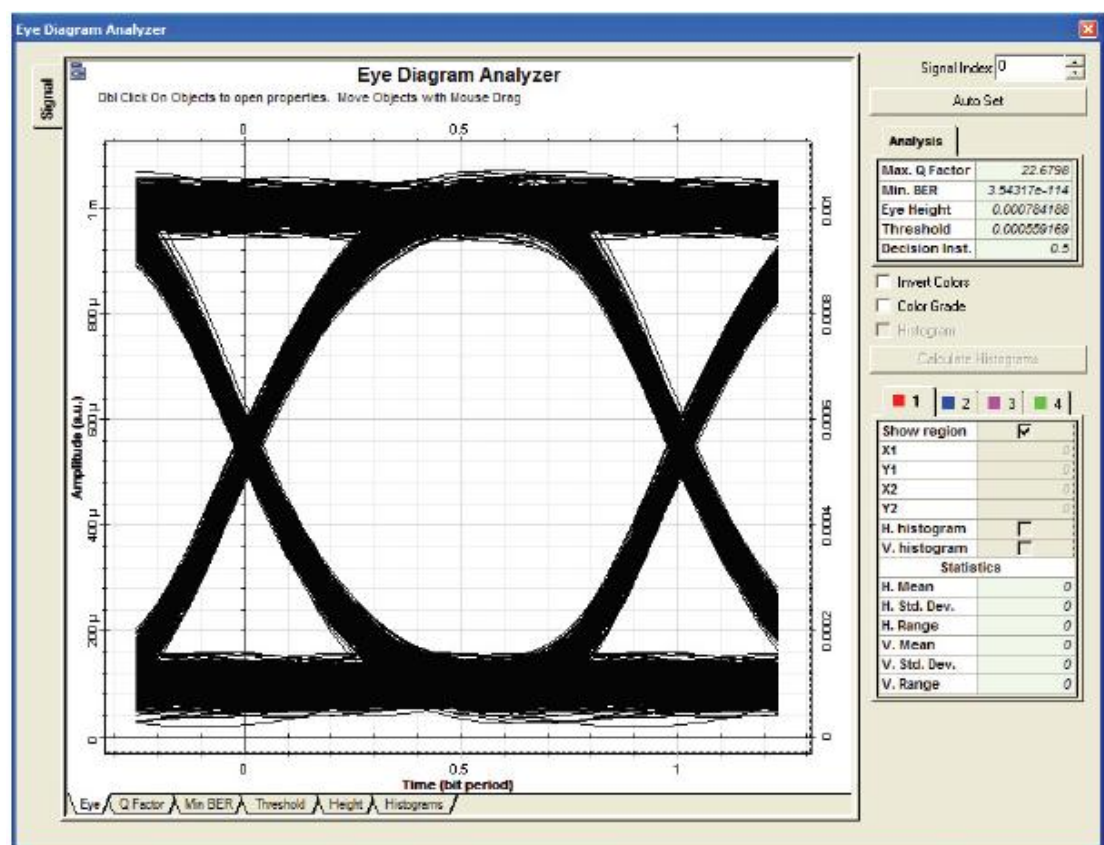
Eye Diagram Analyzer

Signal

Eye Diagram Analyzer
Dbl Click On Objects to open properties. Move Objects with Mouse Drag

0
0.5
1

Amplitude (a.u.)
1 m
800 µ
600 µ
400 µ
200 µ
0

0.001
0.0008
0.0006
0.0004
0.0002
0

0
0.5
1
Time (bit period)

Eye
Q Factor
Min BER
Threshold
Height
Histograms

Signal Index 0
Auto Set

Analysis

| Max. Q Factor | 22.6798 |
|---|---|
| Min. BER | 3.54317e-114 |
| Eye Height | 0.000784168 |
| Threshold | 0.000559169 |
| Decision Inst. | 0.5 |

Invert Colors
Color Grade
Histogram
Calculate Histograms

1
2
3
4

| Show region | ☑ |
|---|---|
| X1 | 0 |
| Y1 | 0 |
| X2 | 0 |
| Y2 | 0 |
| H. histogram | ☐ |
| V. histogram | ☐ |
| Statistics | |
| H. Mean | 0 |
| H. Std. Dev. | 0 |
| H. Range | 0 |
| V. Mean | 0 |
| V. Std. Dev. | 0 |
| V. Range | 0 |